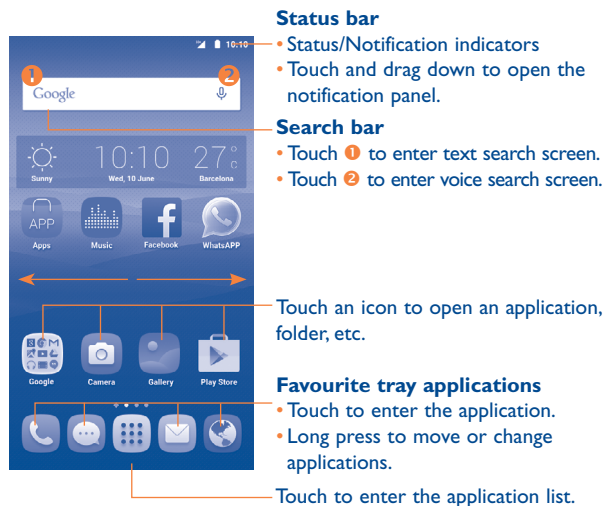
10:10

1 2

Google

10:10 27°C

Sunny Wed, 10 June Barcelona

APP

Apps Music Facebook WhatsAPP

Google Camera Gallery Play Store

Status bar

• Status/Notification indicators

• Touch and drag down to open the notification panel.

Search bar

• Touch ❶ to enter text search screen.

• Touch ❷ to enter voice search screen.

Touch an icon to open an application, folder, etc.

Favourite tray applications

• Touch to enter the application.

• Long press to move or change applications.

Touch to enter the application list.